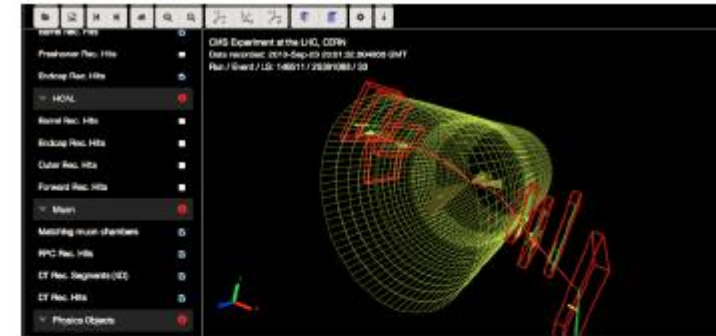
Barrel Rec. Hits

Preshower Rec. Hits

Endcap Rec. Hits

HCAL

Barrel Rec. Hits

Endcap Rec. Hits

Outer Rec. Hits

Forward Rec. Hits

Muon

Matching muon chambers

RPC Rec. Hits

DT Rec. Segments (4D)

DT Rec. Hits

Physics Objects

CMS Experiment at the LHC, CERN
Data recorded: 2019-Sep-23 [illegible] GMT
Run / Event / LS: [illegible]